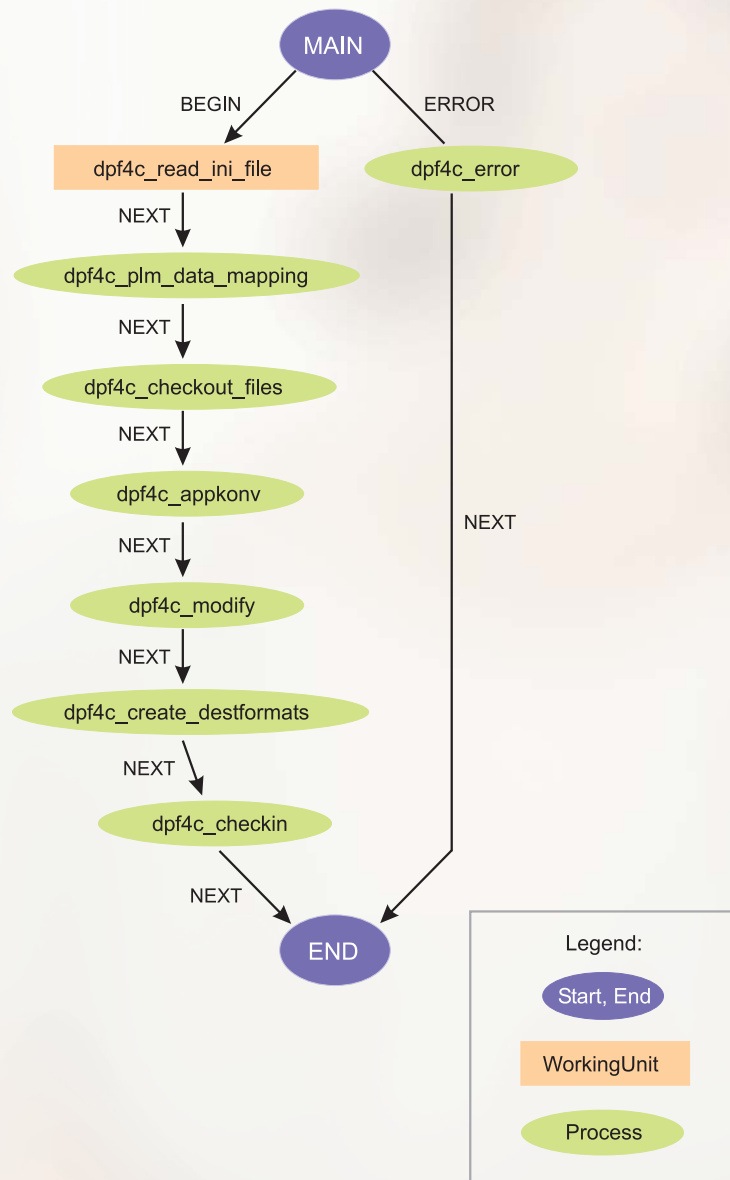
MAIN

BEGIN

ERROR

dpf4c_read_ini_file

dpf4c_error

NEXT

dpf4c_plm_data_mapping

NEXT

dpf4c_checkout_files

NEXT

dpf4c_appkonv

NEXT

NEXT

dpf4c_modify

NEXT

dpf4c_create_destformats

NEXT

dpf4c_checkin

NEXT

END

Legend:

Start, End

WorkingUnit

Process